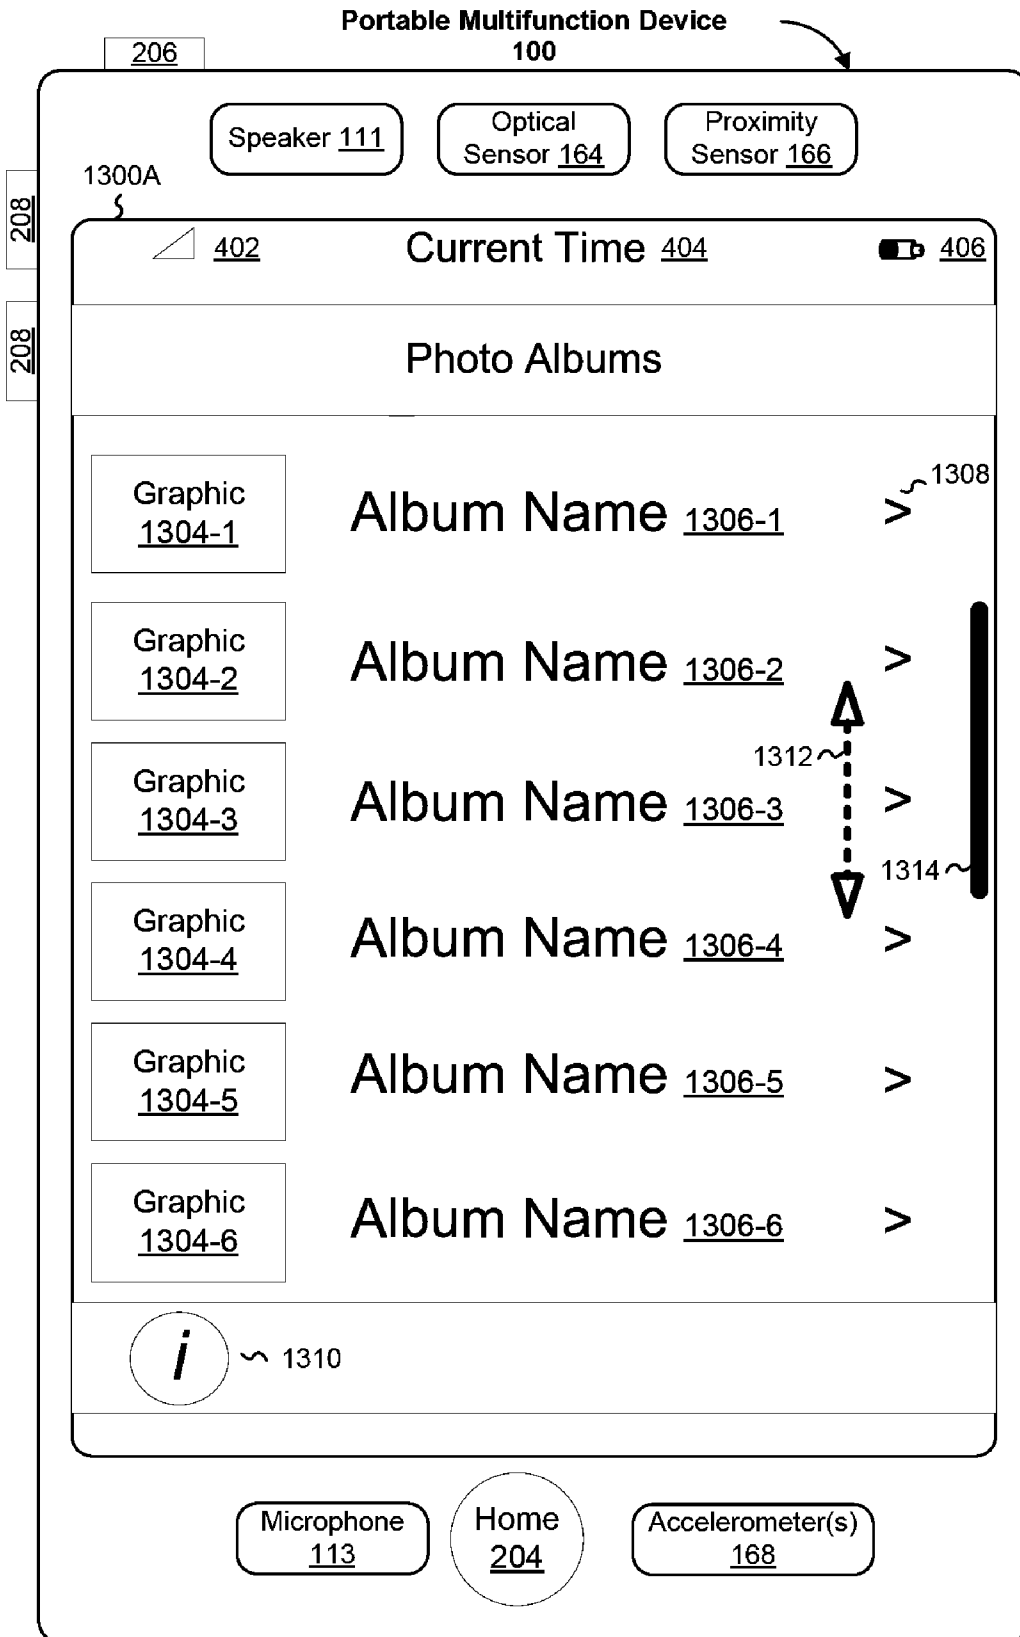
Portable Multifunction Device
100

206

208

208

Speaker 111

Optical Sensor 164

Proximity Sensor 166

1300A

402

Current Time 404

406

Photo Albums

Graphic 1304-1

Album Name 1306-1

>

1308

Graphic 1304-2

Album Name 1306-2

>

1312

Graphic 1304-3

Album Name 1306-3

>

1314

Graphic 1304-4

Album Name 1306-4

>

Graphic 1304-5

Album Name 1306-5

>

Graphic 1304-6

Album Name 1306-6

>

i

1310

Microphone 113

Home 204

Accelerometer(s) 168